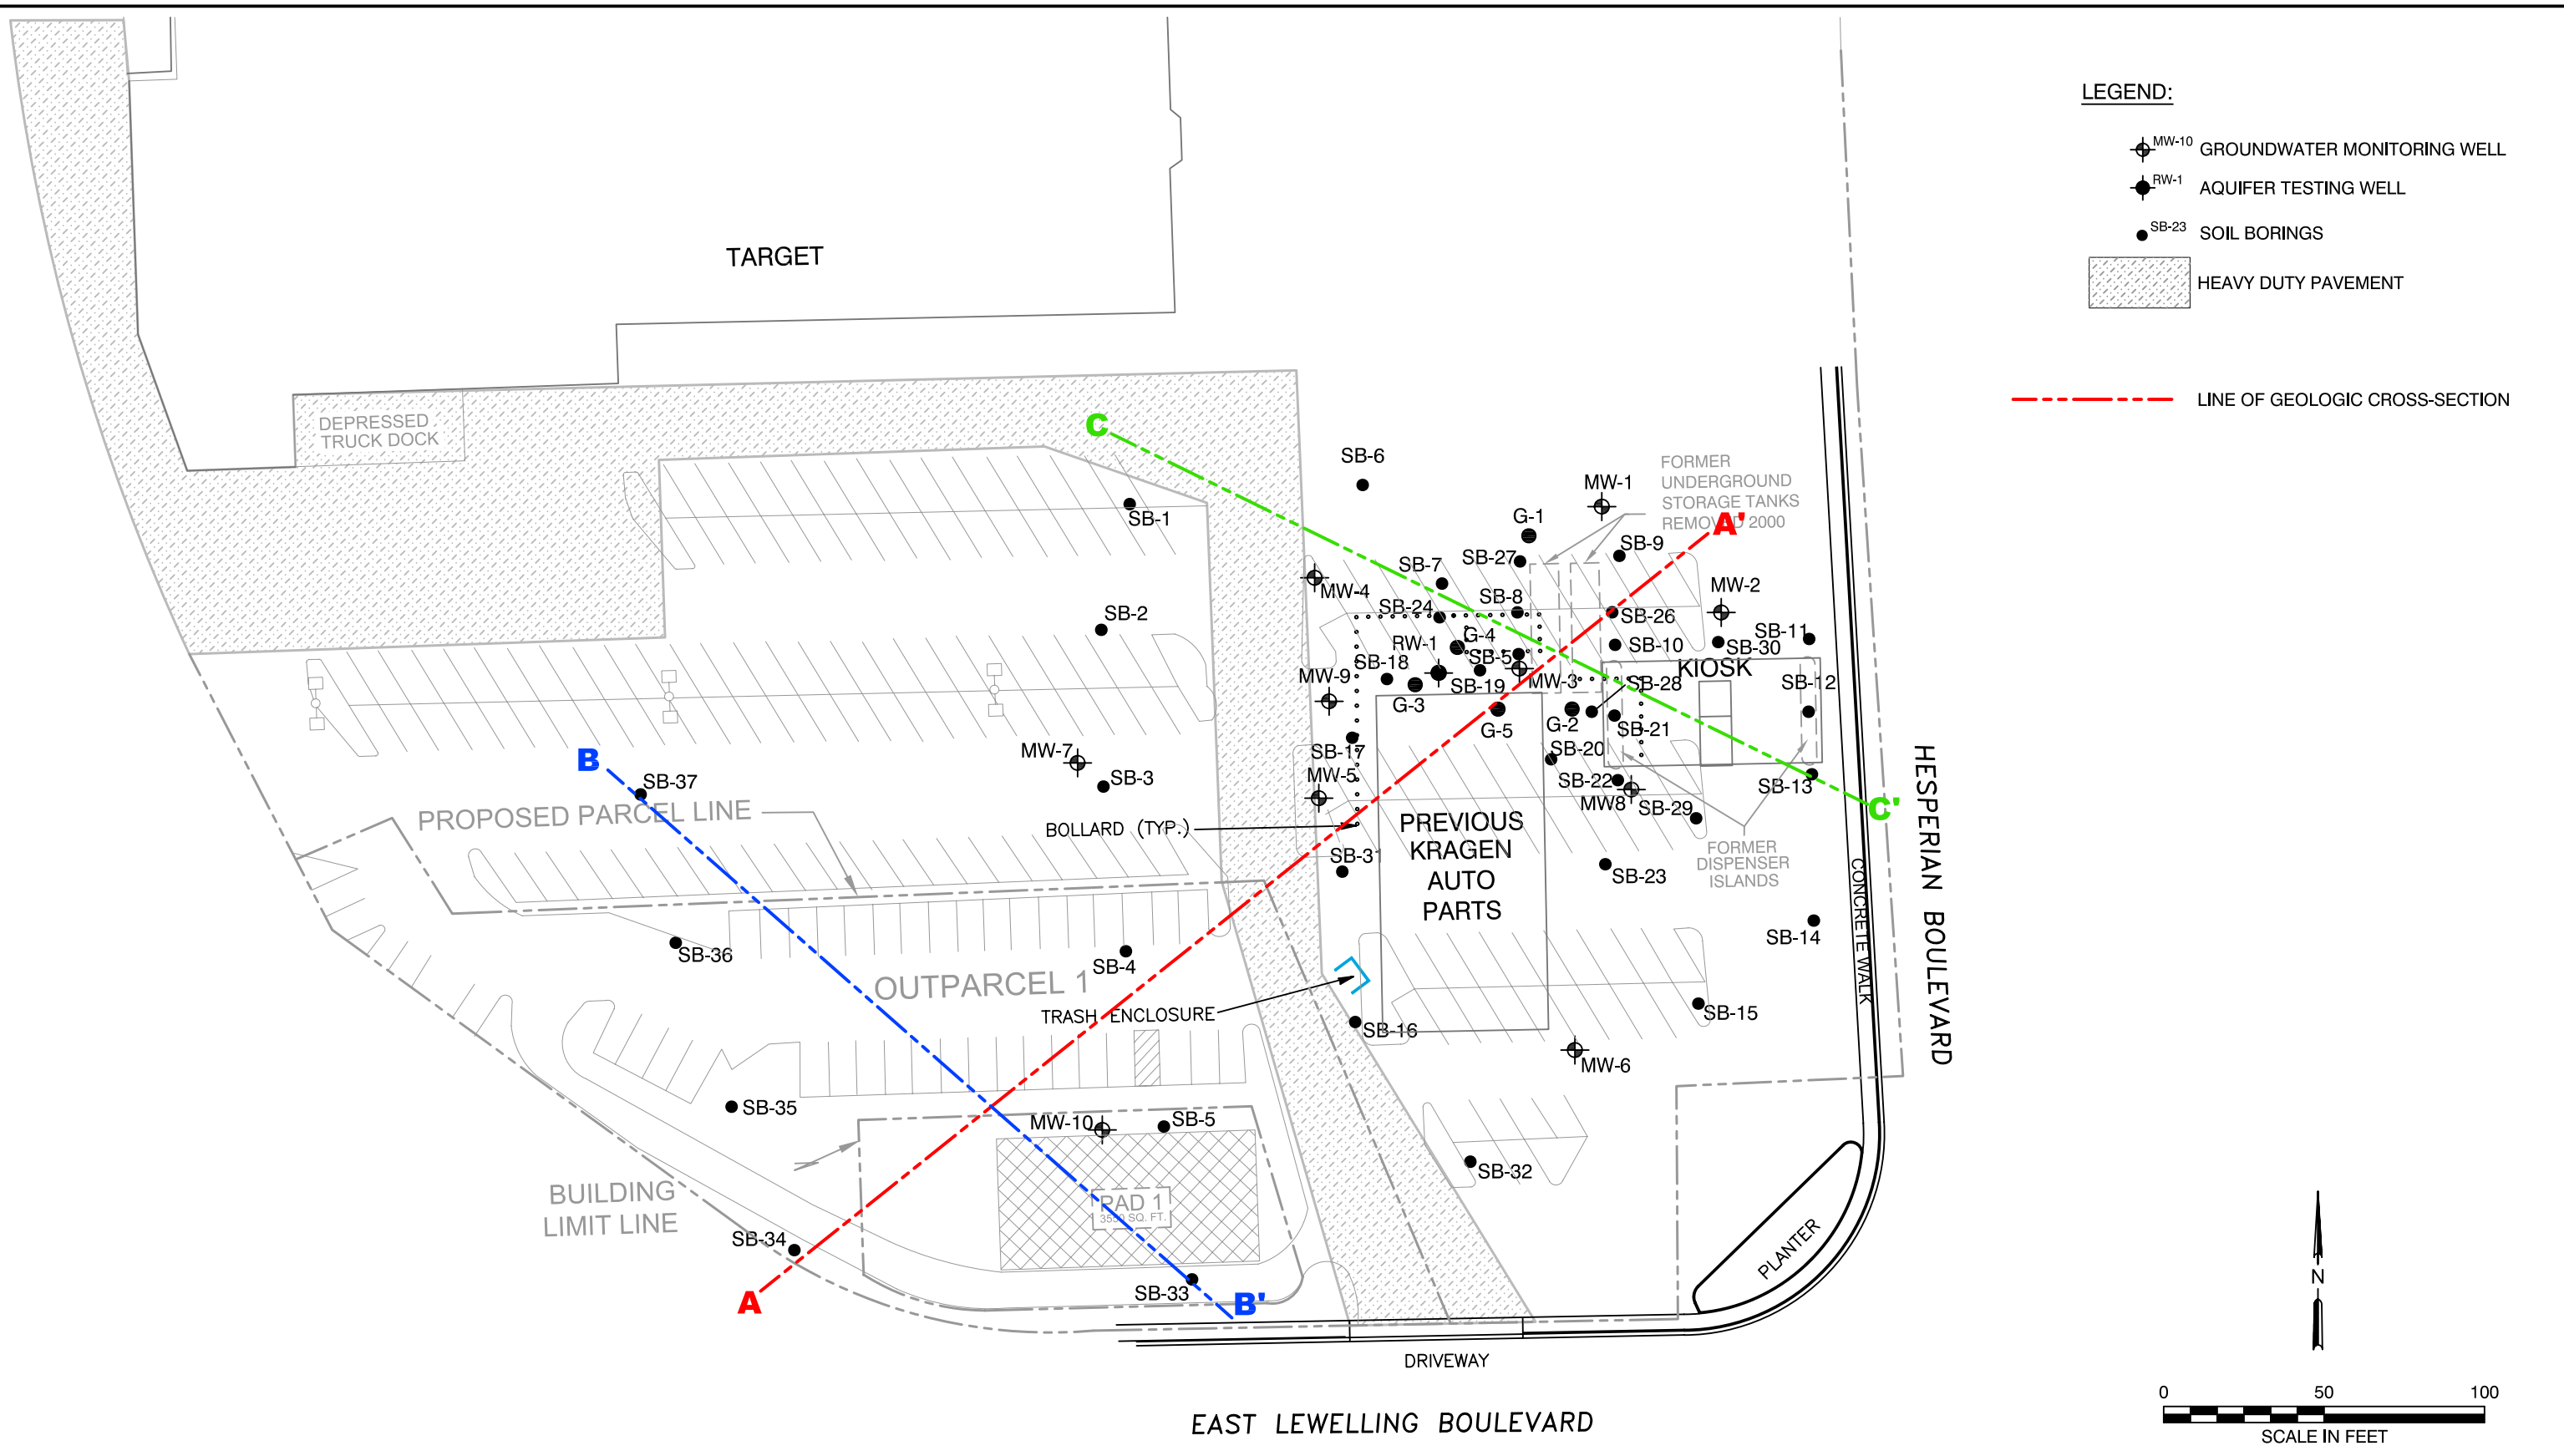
LEGEND:

MW-10 GROUNDWATER MONITORING WELL

RW-1 AQUIFER TESTING WELL

SB-23 SOIL BORINGS

HEAVY DUTY PAVEMENT

LINE OF GEOLOGIC CROSS-SECTION

TARGET

DEPRESSED TRUCK DOCK

C

SB-1

SB-2

SB-6

FORMER UNDERGROUND STORAGE TANKS REMOVED 2000

MW-1

G-1

A'

SB-9

SB-27

SB-7

MW-4

SB-8

SB-24

MW-2

SB-26

RW-1

G-4

SB-10

SB-11

SB-30

SB-18

SB-5

KIOSK

MW-9

SB-19

MW-3

SB-28

SB-12

G-3

G-5

G-2

SB-21

MW-7

SB-17

SB-20

B

SB-37

SB-3

MW-5

SB-22

SB-13

PROPOSED PARCEL LINE

MW8

SB-29

C'

BOLLARD (TYP.)

PREVIOUS KRAGEN AUTO PARTS

SB-31

FORMER DISPENSER ISLANDS

SB-23

HESPERIAN BOULEVARD

CONCRETE WALK

SB-14

SB-36

SB-4

OUTPARCEL 1

TRASH ENCLOSURE

SB-16

SB-15

MW-6

SB-35

MW-10

SB-5

SB-32

BUILDING LIMIT LINE

PAD 1

3550 SQ. FT.

SB-34

PLANTER

N

SB-33

A

B'

DRIVEWAY

0 50 100

SCALE IN FEET

EAST LEWELLING BOULEVARD